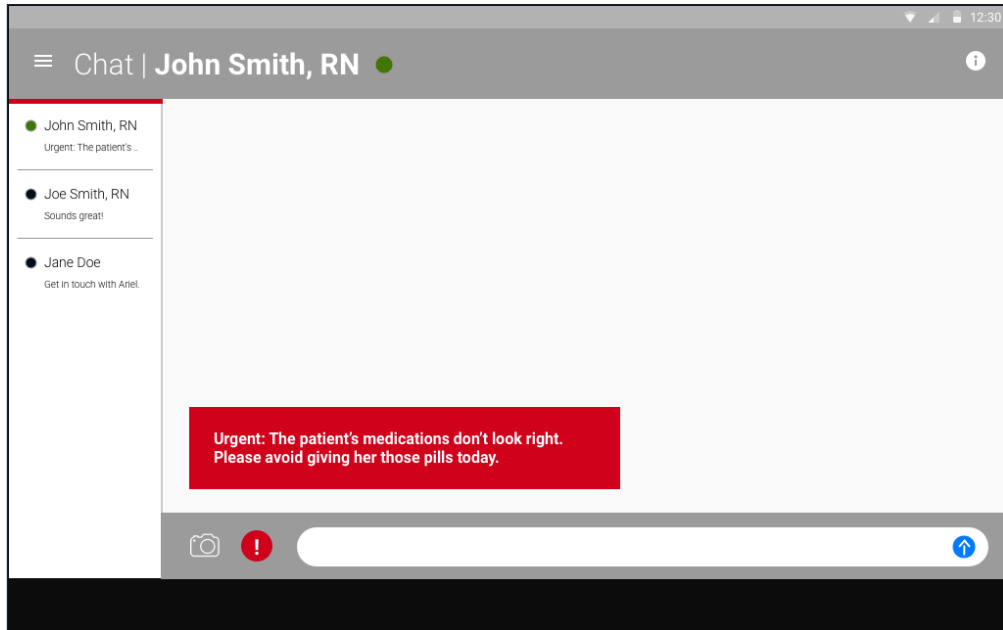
12:30

Chat | **John Smith, RN**

John Smith, RN
Urgent: The patient's ...

Joe Smith, RN
Sounds great!

Jane Doe
Get in touch with Ariel.

Urgent: The patient's medications don't look right. Please avoid giving her those pills today.

!